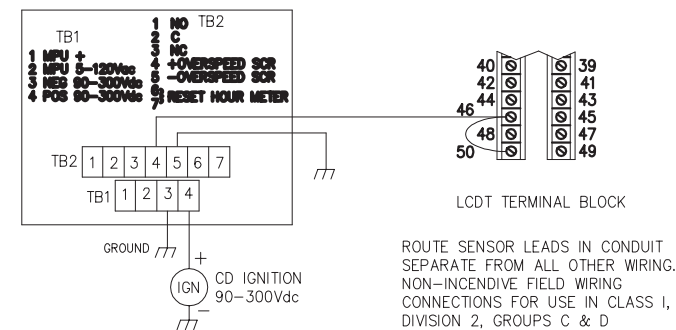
TB1
1 MPU +
2 MPU 5-120Vac
3 NEG 90-300Vdc
4 POS 90-300Vdc

TB2
1 NO
2 C
3 NC
4 +OVERSPEED SCR
5 -OVERSPEED SCR
6,7 RESET HOUR METER

TB2 1 2 3 4 5 6 7
TB1 1 2 3 4

40 42 44 46 48 50
39 41 43 45 47 49

LCDT TERMINAL BLOCK

GROUND
+
IGN
CD IGNITION
90-300Vdc
−

ROUTE SENSOR LEADS IN CONDUIT SEPARATE FROM ALL OTHER WIRING. NON-INCENDIVE FIELD WIRING CONNECTIONS FOR USE IN CLASS I, DIVISION 2, GROUPS C & D